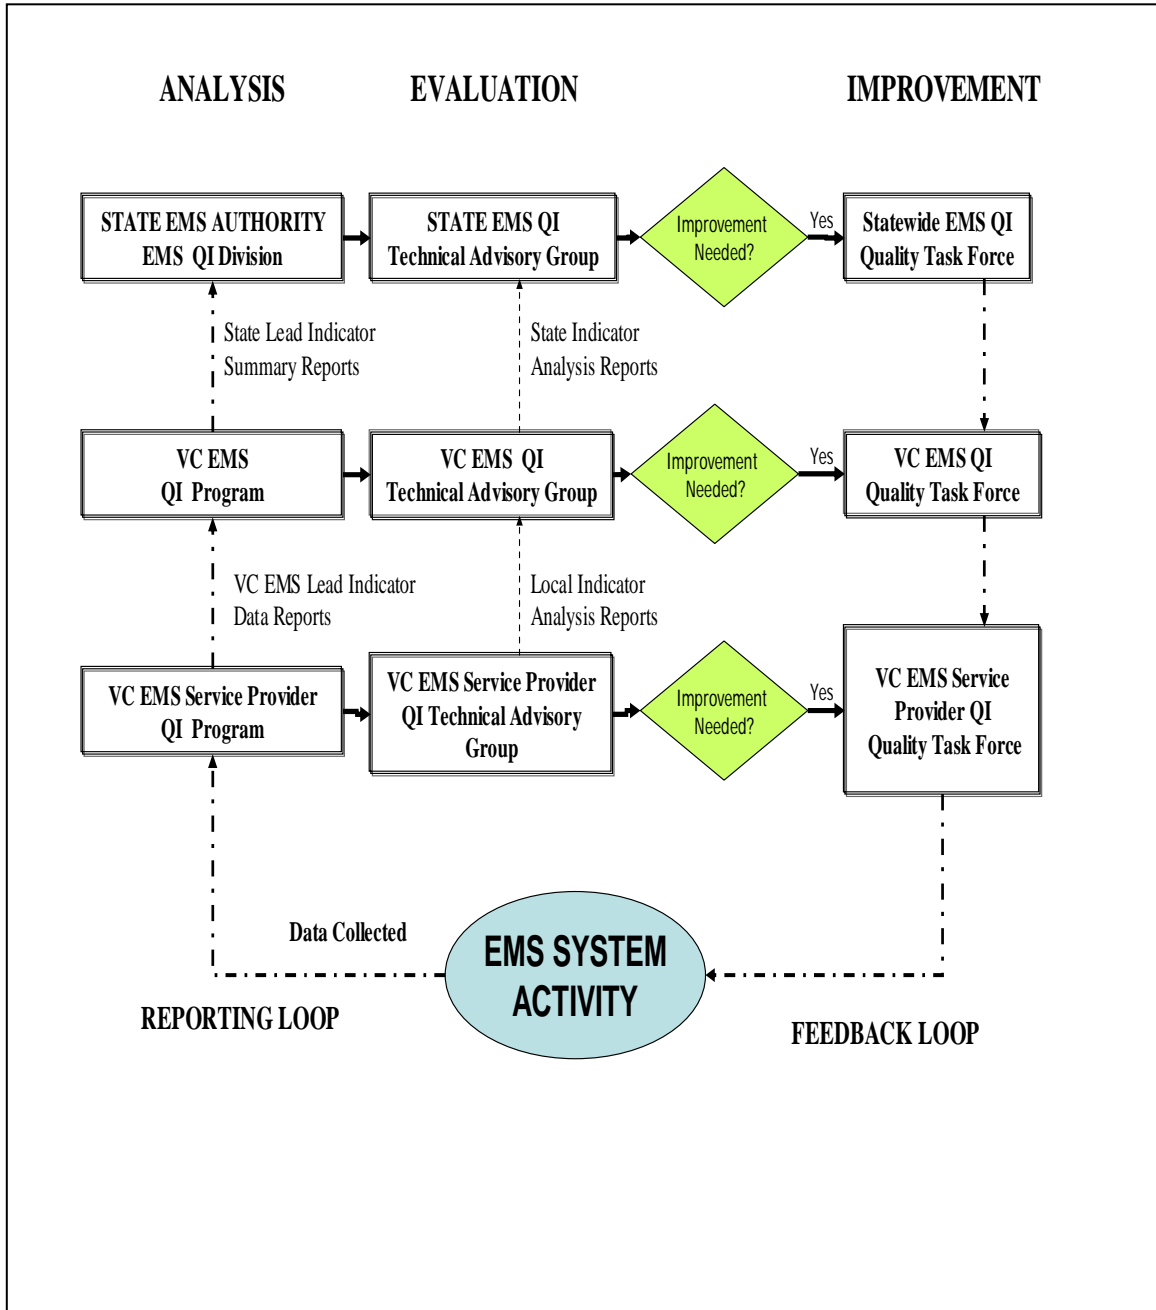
ANALYSIS

EVALUATION

IMPROVEMENT

STATE EMS AUTHORITY EMS QI Division

STATE EMS QI Technical Advisory Group

Improvement Needed?

Yes

Statewide EMS QI Quality Task Force

State Lead Indicator Summary Reports

State Indicator Analysis Reports

VC EMS QI Program

VC EMS QI Technical Advisory Group

Improvement Needed?

Yes

VC EMS QI Quality Task Force

VC EMS Lead Indicator Data Reports

Local Indicator Analysis Reports

VC EMS Service Provider QI Program

VC EMS Service Provider QI Technical Advisory Group

Improvement Needed?

Yes

VC EMS Service Provider QI Quality Task Force

Data Collected

EMS SYSTEM ACTIVITY

REPORTING LOOP

FEEDBACK LOOP